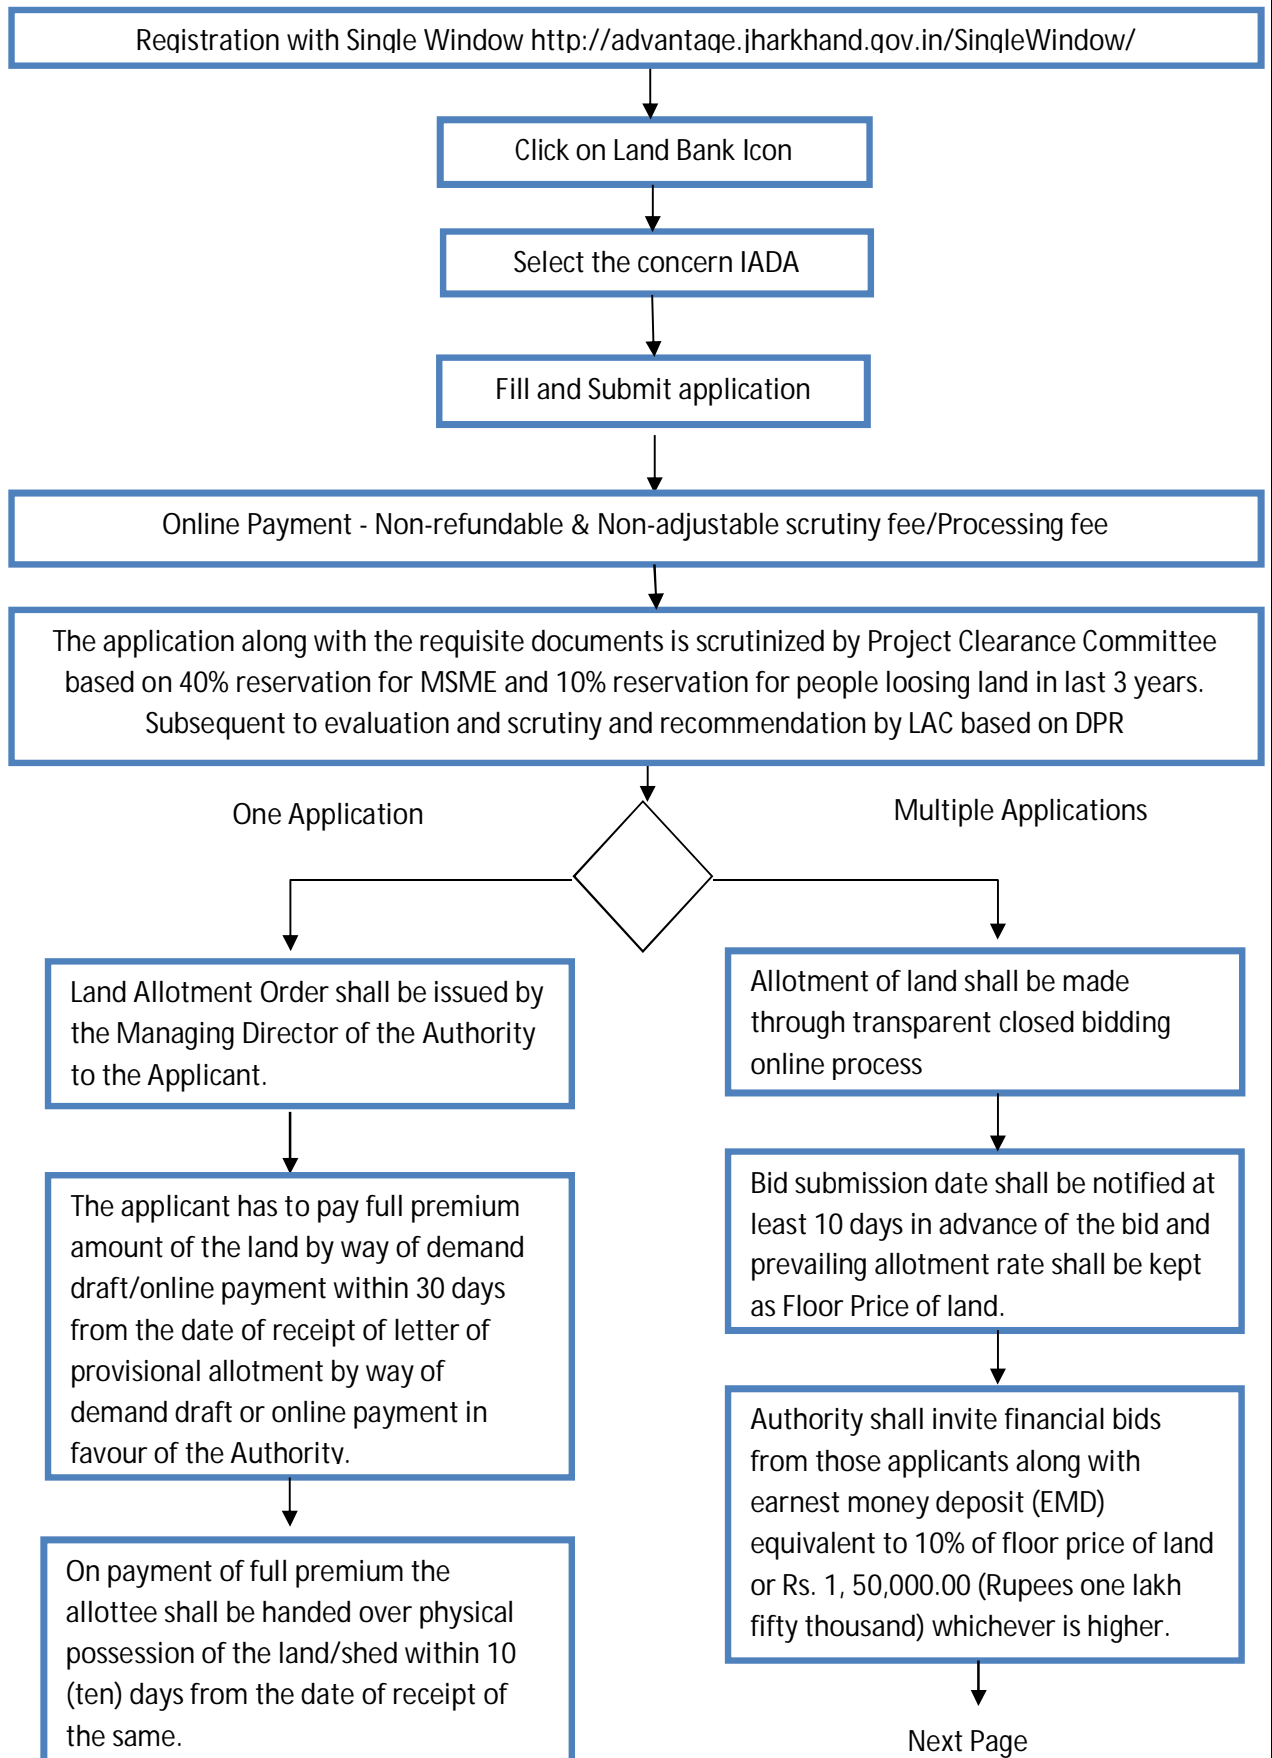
Registration with Single Window http://advantage.jharkhand.gov.in/SingleWindow/

Click on Land Bank Icon

Select the concern IADA

Fill and Submit application

Online Payment - Non-refundable & Non-adjustable scrutiny fee/Processing fee

The application along with the requisite documents is scrutinized by Project Clearance Committee based on 40% reservation for MSME and 10% reservation for people loosing land in last 3 years. Subsequent to evaluation and scrutiny and recommendation by LAC based on DPR

One Application

Multiple Applications

Land Allotment Order shall be issued by the Managing Director of the Authority to the Applicant.

The applicant has to pay full premium amount of the land by way of demand draft/online payment within 30 days from the date of receipt of letter of provisional allotment by way of demand draft or online payment in favour of the Authority.

On payment of full premium the allottee shall be handed over physical possession of the land/shed within 10 (ten) days from the date of receipt of the same.

Allotment of land shall be made through transparent closed bidding online process

Bid submission date shall be notified at least 10 days in advance of the bid and prevailing allotment rate shall be kept as Floor Price of land.

Authority shall invite financial bids from those applicants along with earnest money deposit (EMD) equivalent to 10% of floor price of land or Rs. 1, 50,000.00 (Rupees one lakh fifty thousand) whichever is higher.

Next Page